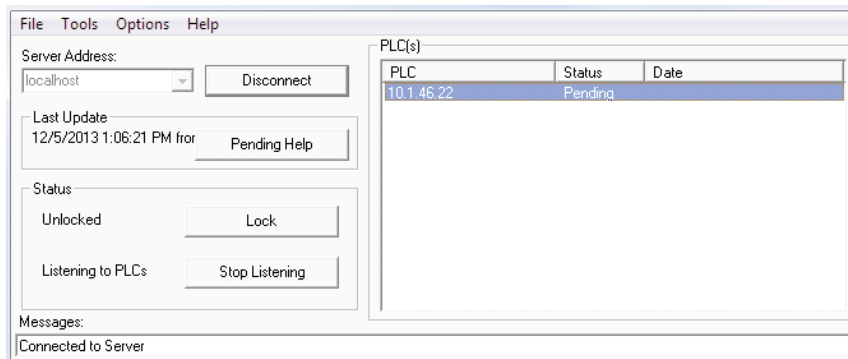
File Tools Options Help

Server Address:

localhost

Disconnect

Last Update

12/5/2013 1:06:21 PM fror

Pending Help

Status

Unlocked

Lock

Listening to PLCs

Stop Listening

PLC(s)

| PLC | Status | Date |
|---|---|---|
| 10.1.46.22 | Pending | |

Messages:

Connected to Server